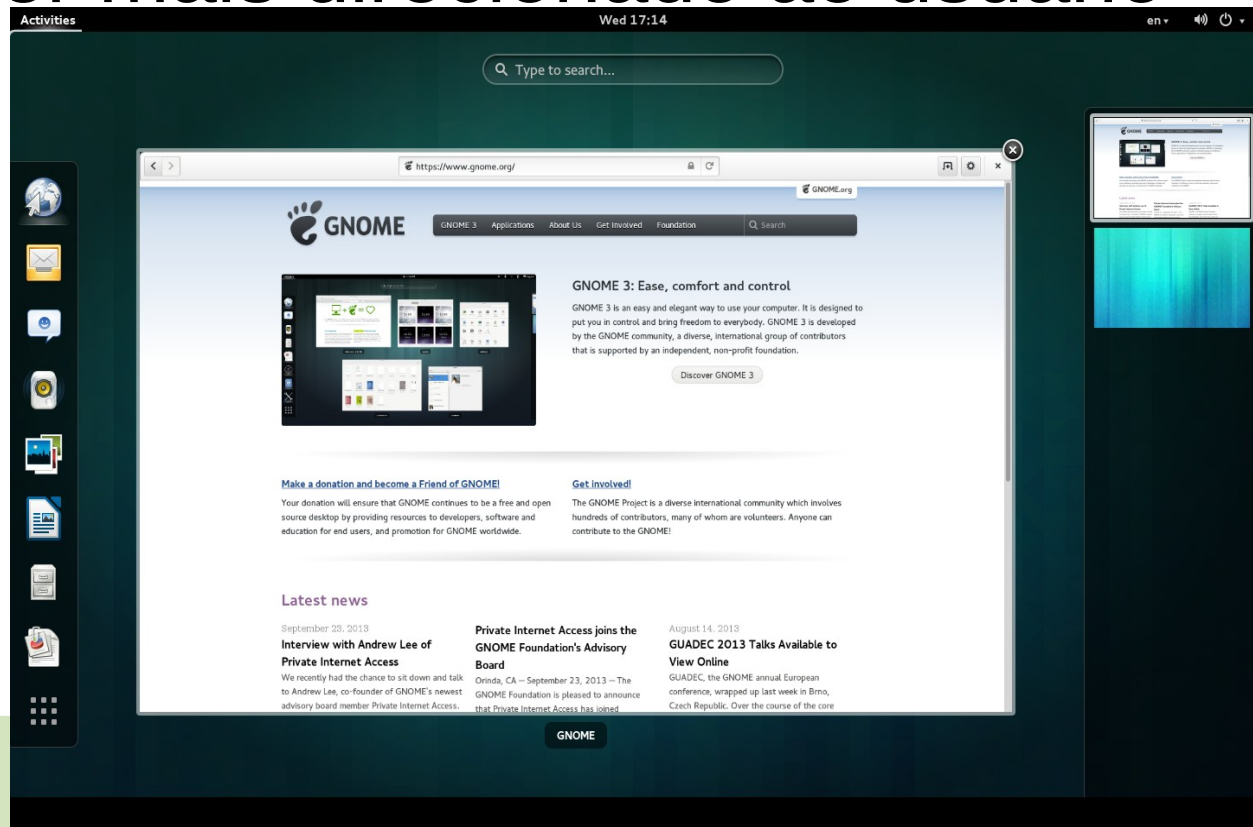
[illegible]

Activities

Wed 17:14

en

Type to search...

https://www.gnome.org/

GNOME.org

GNOME

GNOME 3 Applications About Us Get Involved Foundation Search

GNOME 3: Ease, comfort and control

GNOME 3 is an easy and elegant way to use your computer. It is designed to put you in control and bring freedom to everybody. GNOME 3 is developed by the GNOME community, a diverse, international group of contributors that is supported by an independent, non-profit foundation.

Discover GNOME 3

Make a donation and become a Friend of GNOME!

Your donation will ensure that GNOME continues to be a free and open source desktop by providing resources to developers, software and education for end users, and promotion for GNOME worldwide.

Get involved!

The GNOME Project is a diverse international community which involves hundreds of contributors, many of whom are volunteers. Anyone can contribute to the GNOME!

Latest news

September 23, 2013

Interview with Andrew Lee of Private Internet Access

We recently had the chance to sit down and talk to Andrew Lee, co-founder of GNOME's newest advisory board member Private Internet Access.

Private Internet Access joins the GNOME Foundation's Advisory Board

Orinda, CA – September 23, 2013 – The GNOME Foundation is pleased to announce that Private Internet Access has joined

August 14, 2013

GUADEC 2013 Talks Available to View Online

GUADEC, the GNOME annual European conference, wrapped up last week in Brno, Czech Republic. Over the course of the core

GNOME